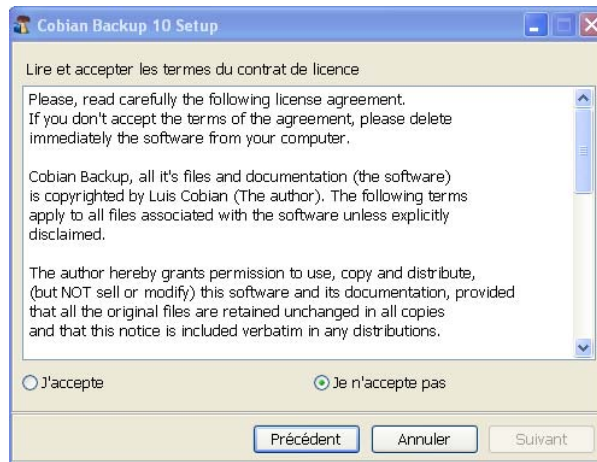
Cobian Backup 10 Setup

Lire et accepter les termes du contrat de licence

Please, read carefully the following license agreement. If you don't accept the terms of the agreement, please delete immediately the software from your computer.

Cobian Backup, all it's files and documentation (the software) is copyrighted by Luis Cobian (The author). The following terms apply to all files associated with the software unless explicitly disclaimed.

The author hereby grants permission to use, copy and distribute, (but NOT sell or modify) this software and its documentation, provided that all the original files are retained unchanged in all copies and that this notice is included verbatim in any distributions.

J'accepte

Je n'accepte pas

Précédent

Annuler

Suivant